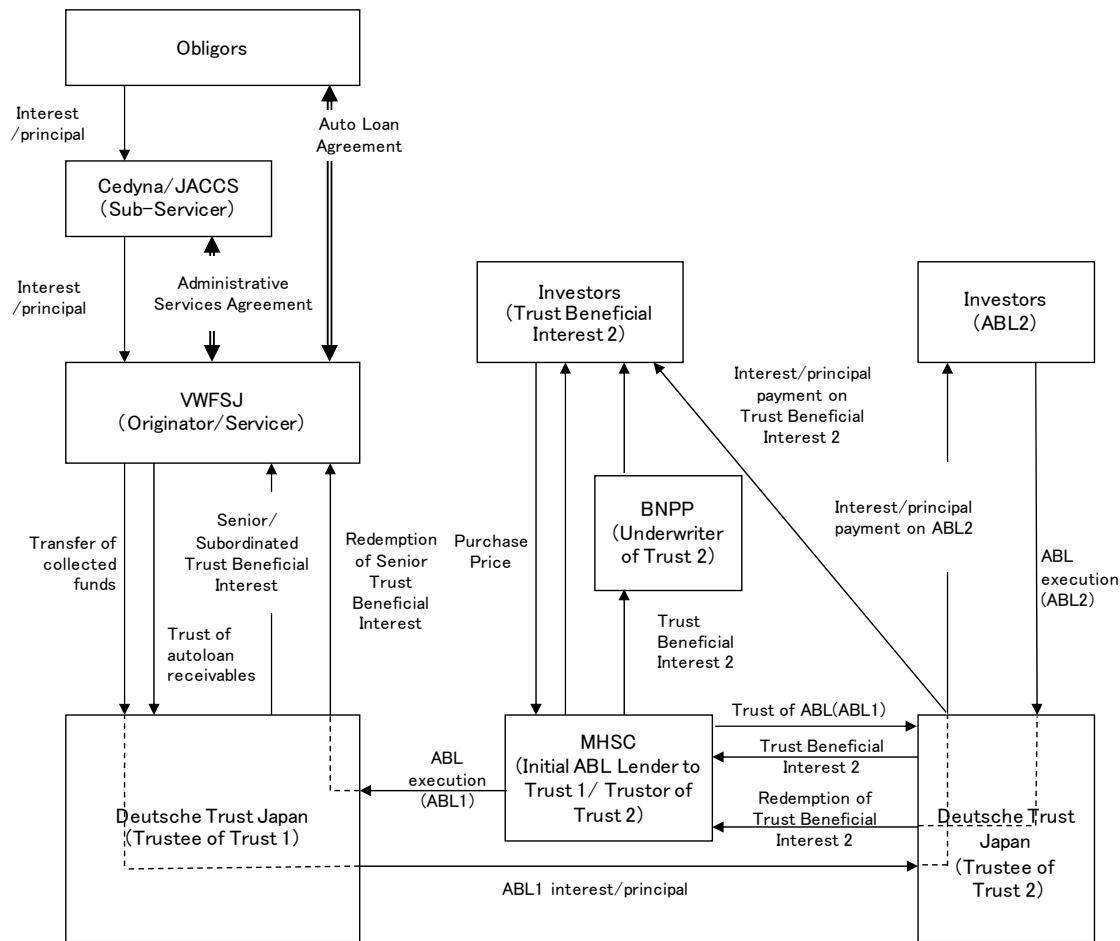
Obligors

Interest /principal

Auto Loan Agreement

Cedyna/JACCS (Sub-Servicer)

Interest /principal

Administrative Services Agreement

Investors (Trust Beneficial Interest 2)

Investors (ABL2)

VWFSJ (Originator/Servicer)

Interest/principal payment on Trust Beneficial Interest 2

BNPP (Underwriter of Trust 2)

Interest/principal payment on ABL2

Transfer of collected funds

Senior/ Subordinated Trust Beneficial Interest

Redemption of Senior Trust Beneficial Interest

Purchase Price

ABL execution (ABL2)

Trust of autoloan receivables

Trust Beneficial Interest 2

Trust of ABL(ABL1)

Trust Beneficial Interest 2

MHSC (Initial ABL Lender to Trust 1/ Trustor of Trust 2)

ABL execution (ABL1)

Deutsche Trust Japan (Trustee of Trust 1)

Redemption of Trust Beneficial Interest 2

Deutsche Trust Japan (Trustee of Trust 2)

ABL1 interest/principal